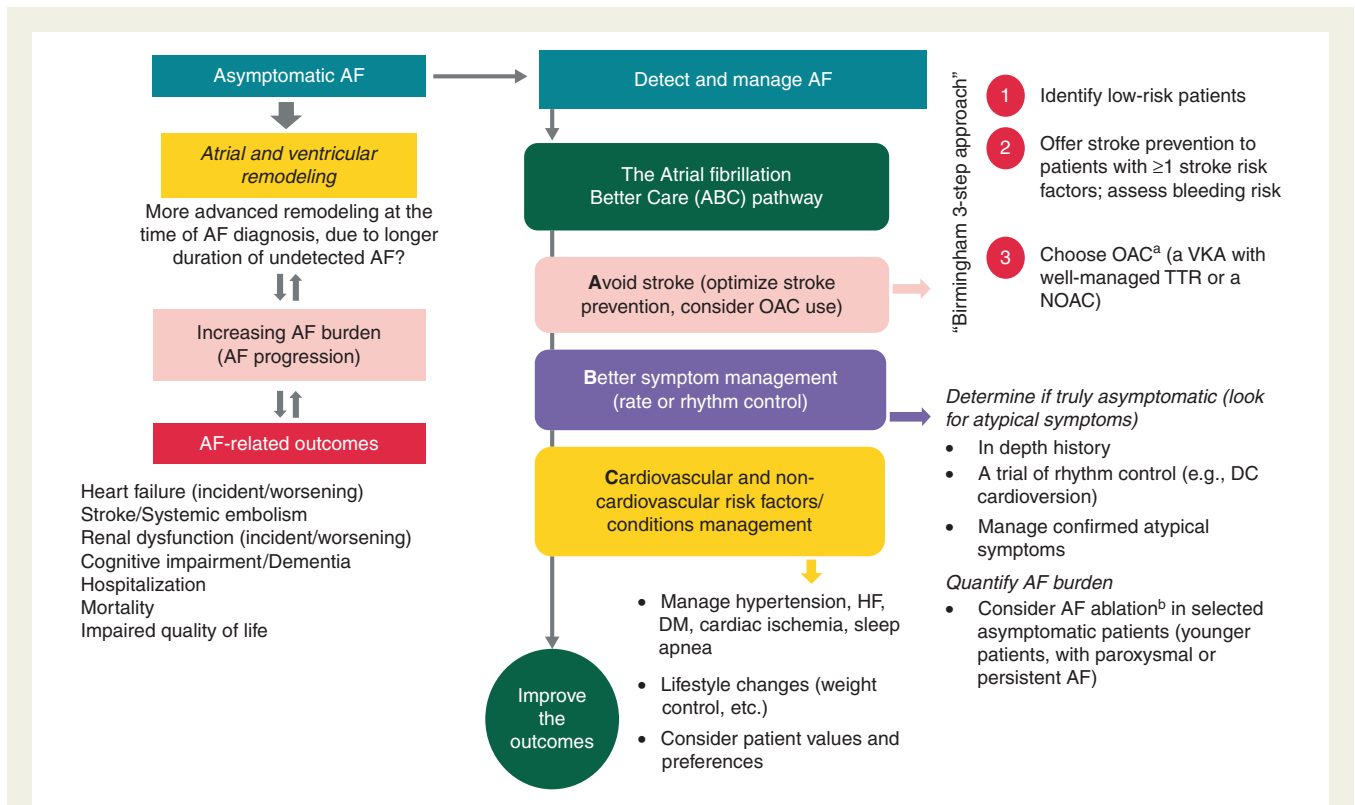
Asymptomatic AF

*Atrial and ventricular remodeling*

More advanced remodeling at the time of AF diagnosis, due to longer duration of undetected AF?

Increasing AF burden (AF progression)

AF-related outcomes

Heart failure (incident/worsening)
Stroke/Systemic embolism
Renal dysfunction (incident/worsening)
Cognitive impairment/Dementia
Hospitalization
Mortality
Impaired quality of life

Detect and manage AF

The Atrial fibrillation Better Care (ABC) pathway

**A**void stroke (optimize stroke prevention, consider OAC use)

**B**etter symptom management (rate or rhythm control)

**C**ardiovascular and non-cardiovascular risk factors/ conditions management

- Manage hypertension, HF, DM, cardiac ischemia, sleep apnea
- Lifestyle changes (weight control, etc.)
- Consider patient values and preferences

Improve the outcomes

"Birmingham 3-step approach"

1 Identify low-risk patients

2 Offer stroke prevention to patients with ≥1 stroke risk factors; assess bleeding risk

3 Choose OAC$^{a}$ (a VKA with well-managed TTR or a NOAC)

*Determine if truly asymptomatic (look for atypical symptoms)*
- In depth history
- A trial of rhythm control (e.g., DC cardioversion)
- Manage confirmed atypical symptoms

*Quantify AF burden*
- Consider AF ablation$^{b}$ in selected asymptomatic patients (younger patients, with paroxysmal or persistent AF)